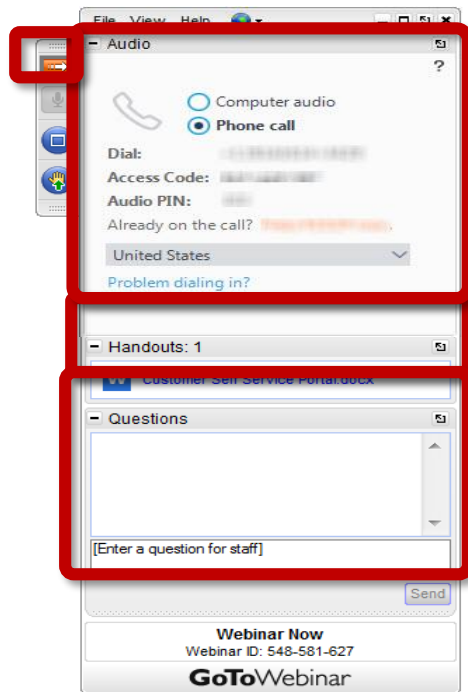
File View Help

Audio

?

Computer audio

Phone call

Dial: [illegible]

Access Code: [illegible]

Audio PIN: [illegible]

Already on the call? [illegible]

United States

Problem dialing in?

Handouts: 1

Customer Self Service Portal.docx

Questions

[Enter a question for staff]

Send

Webinar Now

Webinar ID: 548-581-627

GoToWebinar